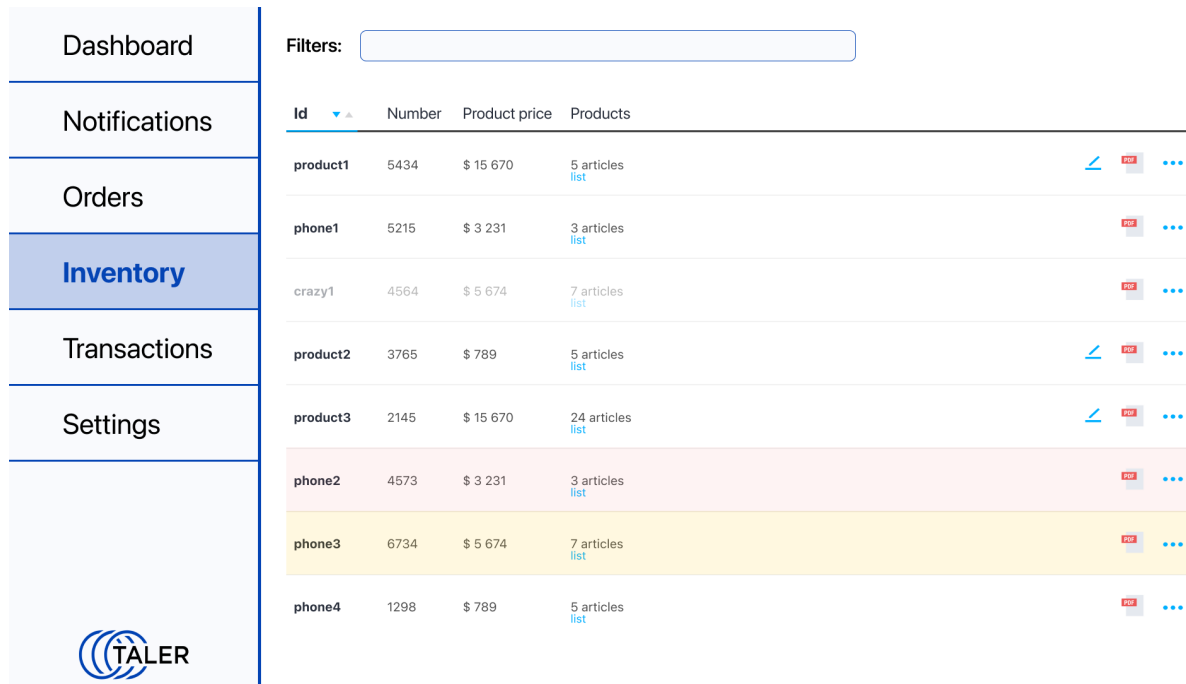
Dashboard
Notifications
Orders
Inventory
Transactions
Settings

TALER

Filters:

| Id | Number | Product price | Products |
|---|---|---|---|
| product1 | 5434 | $ 15 670 | 5 articles list |
| phone1 | 5215 | $ 3 231 | 3 articles list |
| crazy1 | 4564 | $ 5 674 | 7 articles list |
| product2 | 3765 | $ 789 | 5 articles list |
| product3 | 2145 | $ 15 670 | 24 articles list |
| phone2 | 4573 | $ 3 231 | 3 articles list |
| phone3 | 6734 | $ 5 674 | 7 articles list |
| phone4 | 1298 | $ 789 | 5 articles list |

PDF
PDF
PDF
PDF
PDF
PDF
PDF
PDF